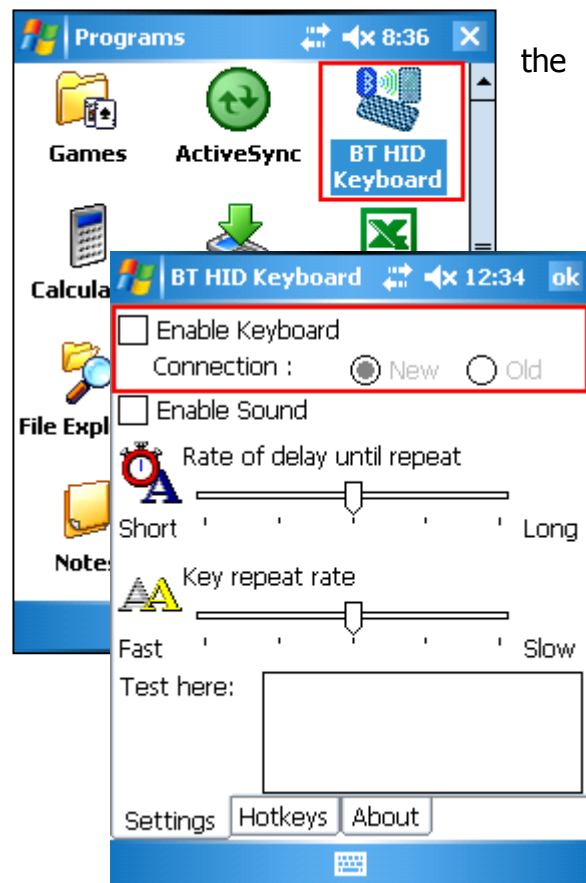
Programs 8:36

the

Games

ActiveSync

BT HID Keyboard

Calcula

File Expl

Notes

BT HID Keyboard 12:34 ok

Enable Keyboard

Connection : New Old

Enable Sound

Rate of delay until repeat

Short Long

Key repeat rate

Fast Slow

Test here:

Settings Hotkeys About